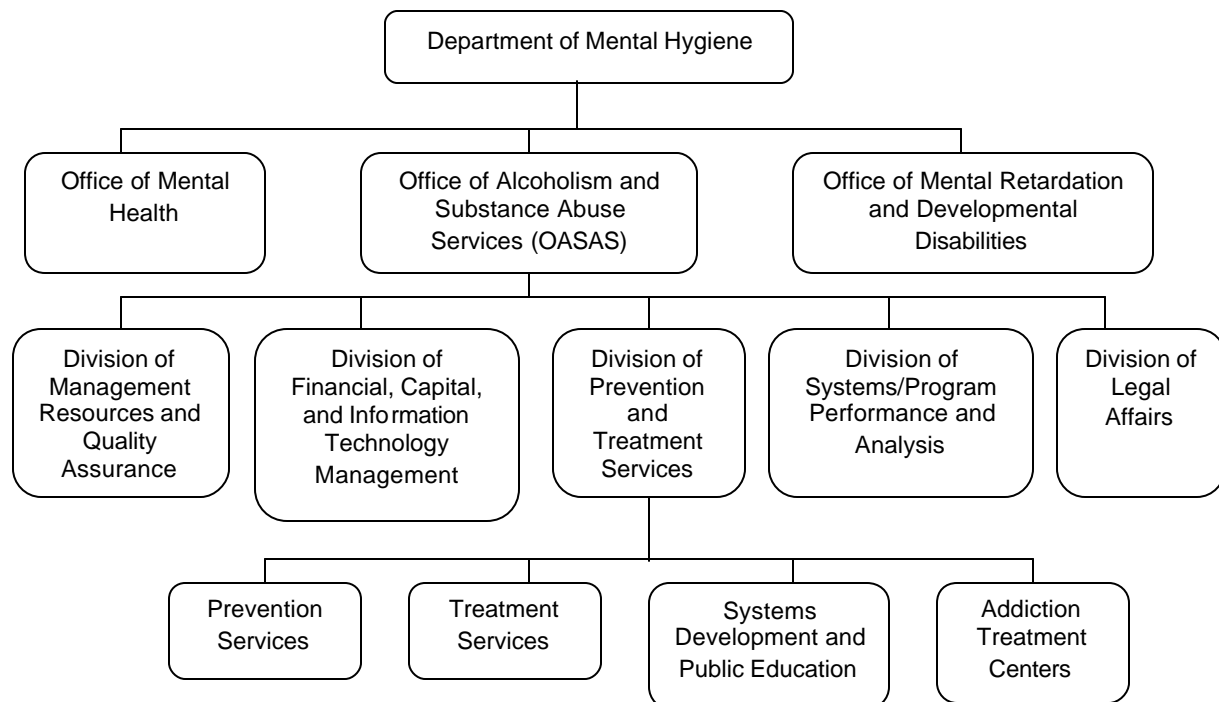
Department of Mental Hygiene

Office of Mental Health

Office of Alcoholism and Substance Abuse Services (OASAS)

Office of Mental Retardation and Developmental Disabilities

Division of Management Resources and Quality Assurance

Division of Financial, Capital, and Information Technology Management

Division of Prevention and Treatment Services

Division of Systems/Program Performance and Analysis

Division of Legal Affairs

Prevention Services

Treatment Services

Systems Development and Public Education

Addiction Treatment Centers